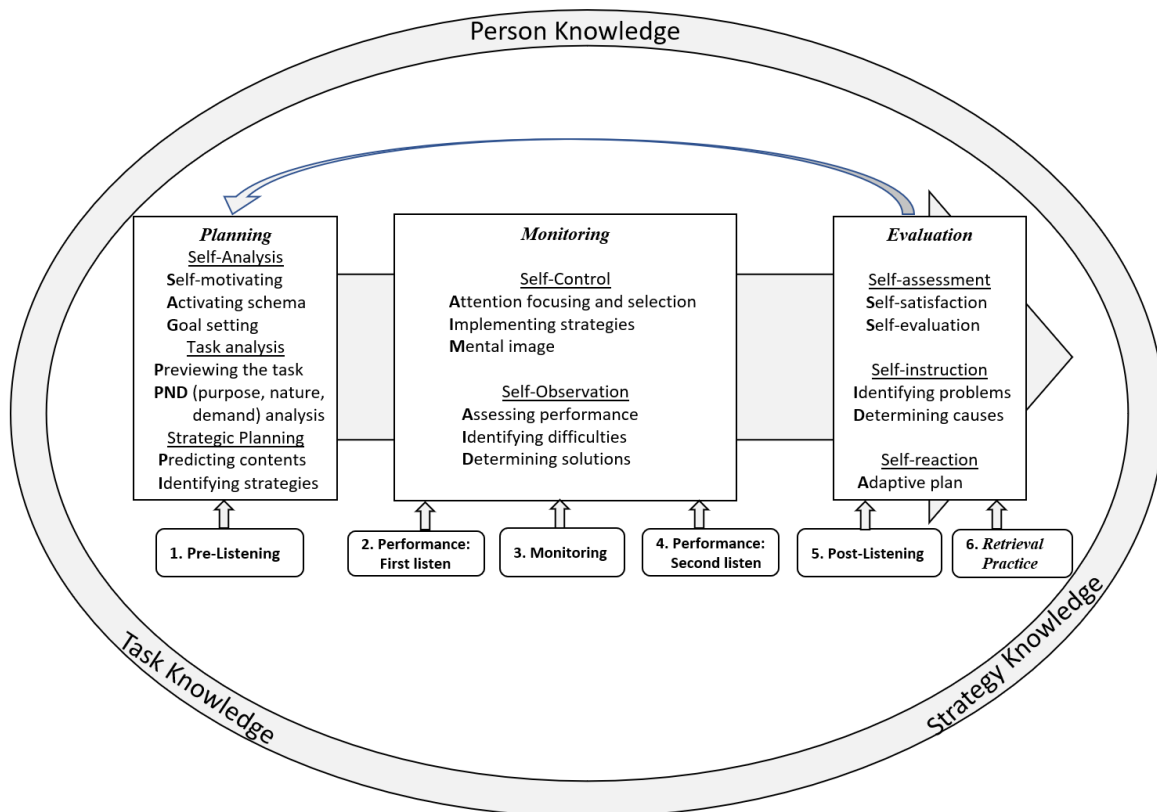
Person Knowledge

Planning
Self-Analysis
Self-motivating
Activating schema
Goal setting
Task analysis
Previewing the task
PND (purpose, nature, demand) analysis
Strategic Planning
Predicting contents
Identifying strategies

Monitoring
Self-Control
Attention focusing and selection
Implementing strategies
Mental image
Self-Observation
Assessing performance
Identifying difficulties
Determining solutions

Evaluation
Self-assessment
Self-satisfaction
Self-evaluation
Self-instruction
Identifying problems
Determining causes
Self-reaction
Adaptive plan

1. Pre-Listening
2. Performance: First listen
3. Monitoring
4. Performance: Second listen
5. Post-Listening
6. Retrieval Practice

Task Knowledge
Strategy Knowledge